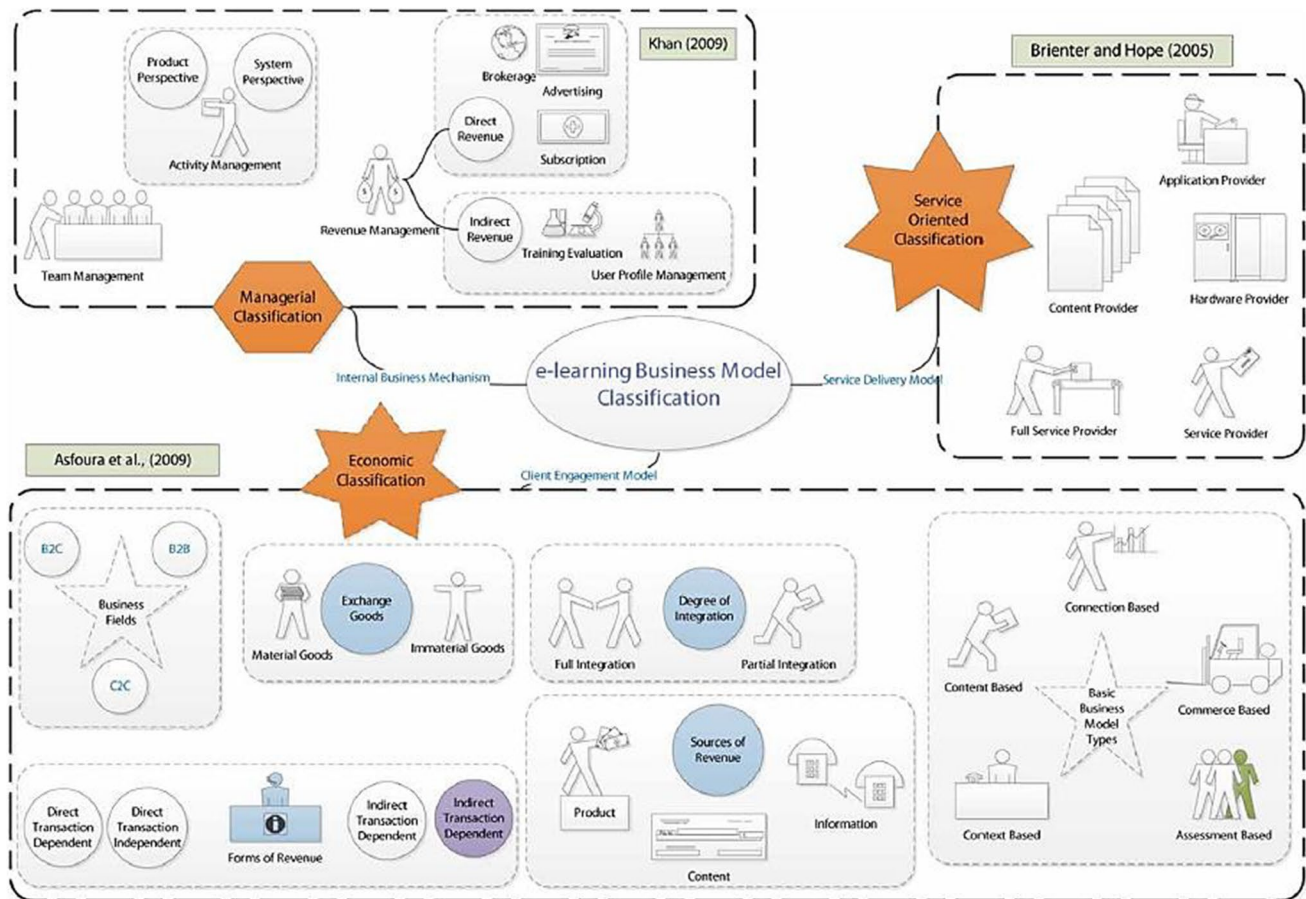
Khan (2009)

Product Perspective

System Perspective

Activity Management

Team Management

Brokerage

Advertising

Direct Revenue

Subscription

Revenue Management

Indirect Revenue

Training Evaluation

User Profile Management

Managerial Classification

Brienter and Hope (2005)

Service Oriented Classification

Application Provider

Content Provider

Hardware Provider

Full Service Provider

Service Provider

Internal Business Mechanism

e-learning Business Model Classification

Service Delivery Model

Client Engagement Model

Asfoura et al., (2009)

Economic Classification

B2C

B2B

Business Fields

C2C

Material Goods

Exchange Goods

Immaterial Goods

Full Integration

Degree of Integration

Partial Integration

Connection Based

Content Based

Basic Business Model Types

Commerce Based

Context Based

Assessment Based

Product

Sources of Revenue

Information

Content

Direct Transaction Dependent

Direct Transaction Independent

Forms of Revenue

Indirect Transaction Dependent

Indirect Transaction Dependent